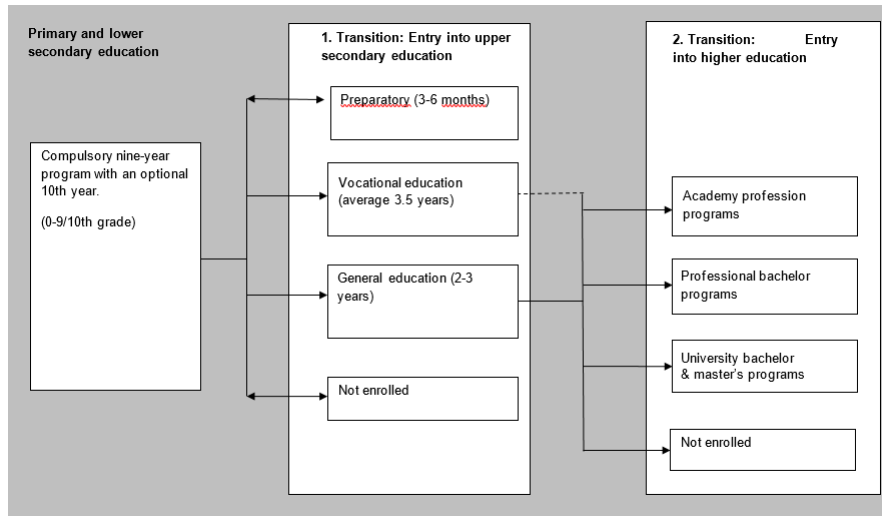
Primary and lower secondary education

1. Transition: Entry into upper secondary education

2. Transition: Entry into higher education

Compulsory nine-year program with an optional 10th year.

(0-9/10th grade)

Preparatory (3-6 months)

Vocational education (average 3.5 years)

General education (2-3 years)

Not enrolled

Academy profession programs

Professional bachelor programs

University bachelor & master's programs

Not enrolled